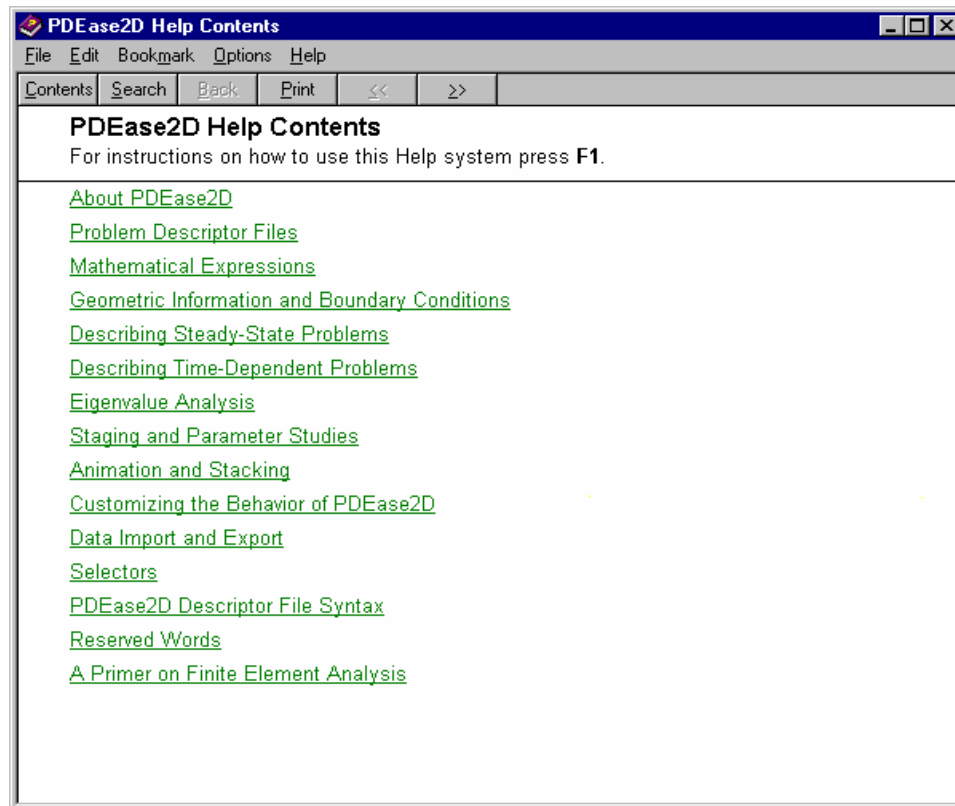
PDEase2D Help Contents

File Edit Bookmark Options Help

Contents Search Back Print << >>

PDEase2D Help Contents
For instructions on how to use this Help system press F1.

About PDEase2D
Problem Descriptor Files
Mathematical Expressions
Geometric Information and Boundary Conditions
Describing Steady-State Problems
Describing Time-Dependent Problems
Eigenvalue Analysis
Staging and Parameter Studies
Animation and Stacking
Customizing the Behavior of PDEase2D
Data Import and Export
Selectors
PDEase2D Descriptor File Syntax
Reserved Words
A Primer on Finite Element Analysis